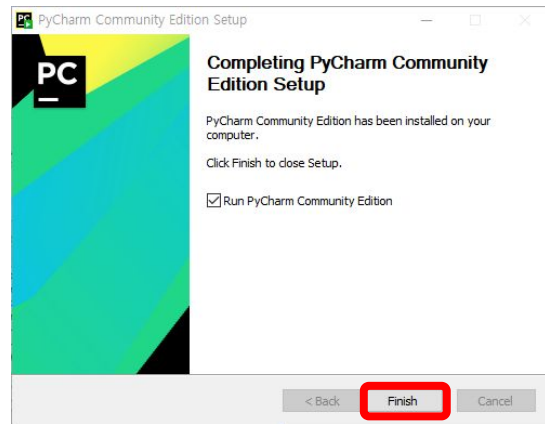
PyCharm Community Edition Setup

PC

Completing PyCharm Community Edition Setup

PyCharm Community Edition has been installed on your computer.

Click Finish to close Setup.

Run PyCharm Community Edition

< Back

Finish

Cancel